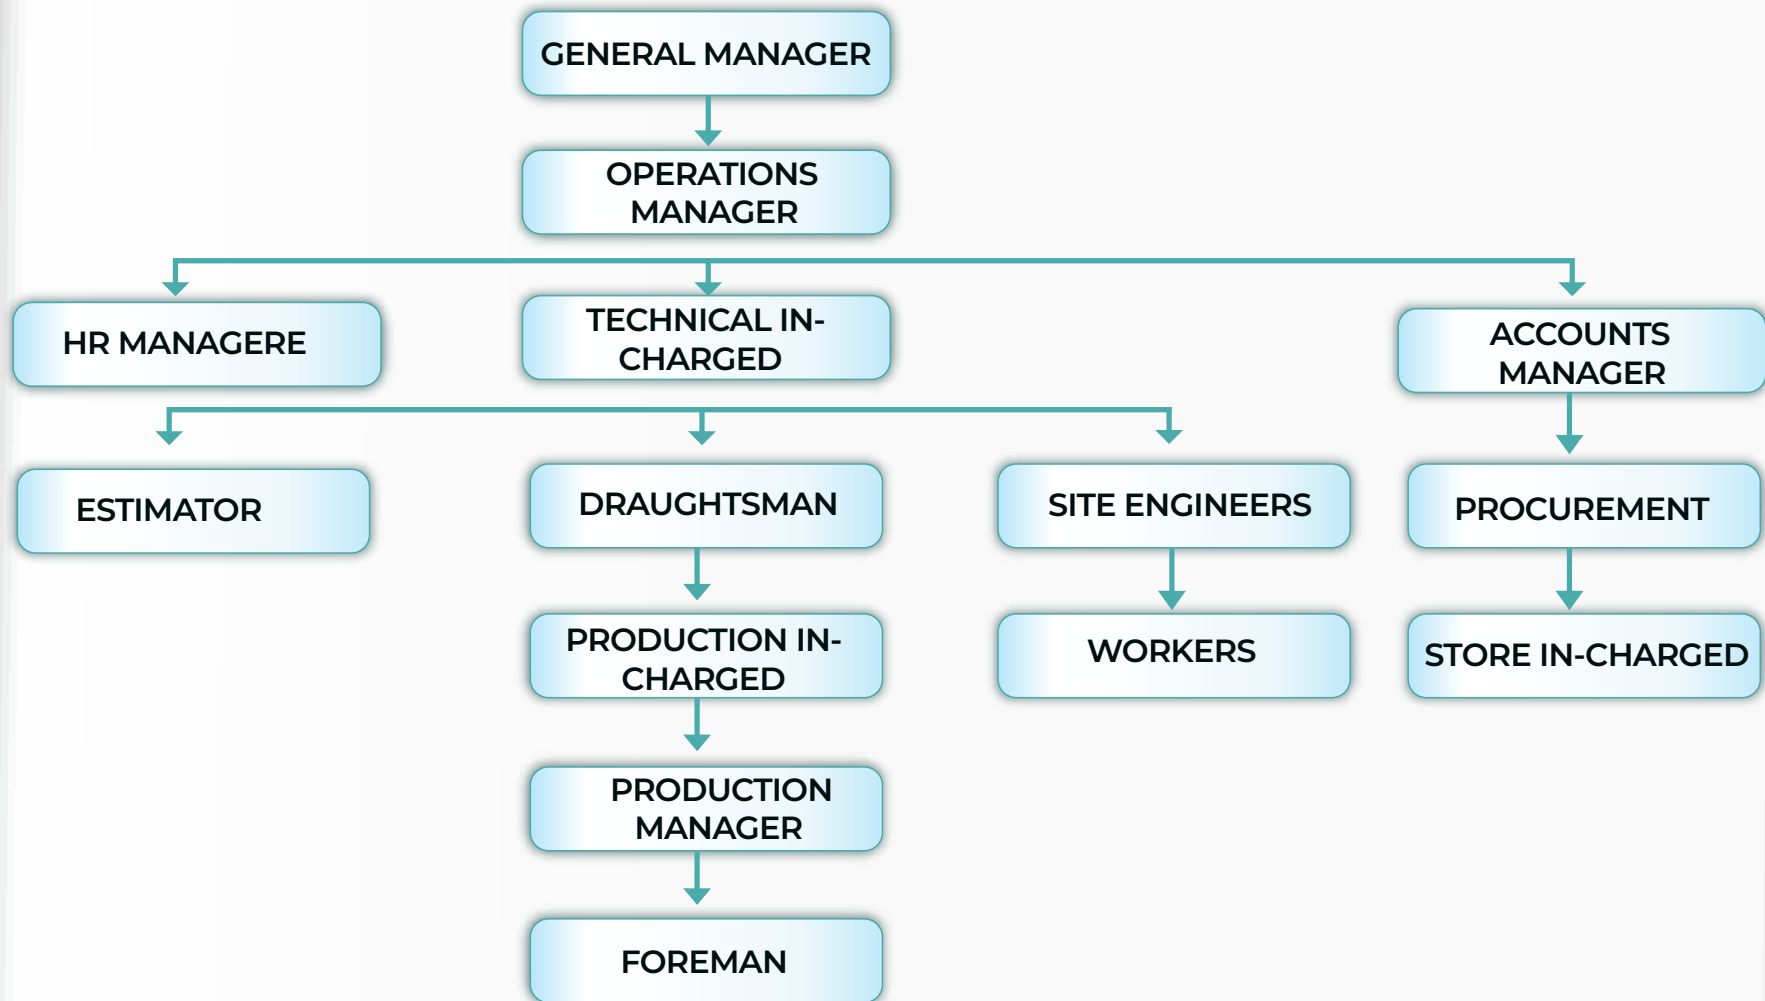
GENERAL MANAGER

OPERATIONS MANAGER

HR MANAGERE

TECHNICAL IN-CHARGED

ACCOUNTS MANAGER

ESTIMATOR

DRAUGHTSMAN

SITE ENGINEERS

PROCUREMENT

PRODUCTION IN-CHARGED

WORKERS

STORE IN-CHARGED

PRODUCTION MANAGER

FOREMAN